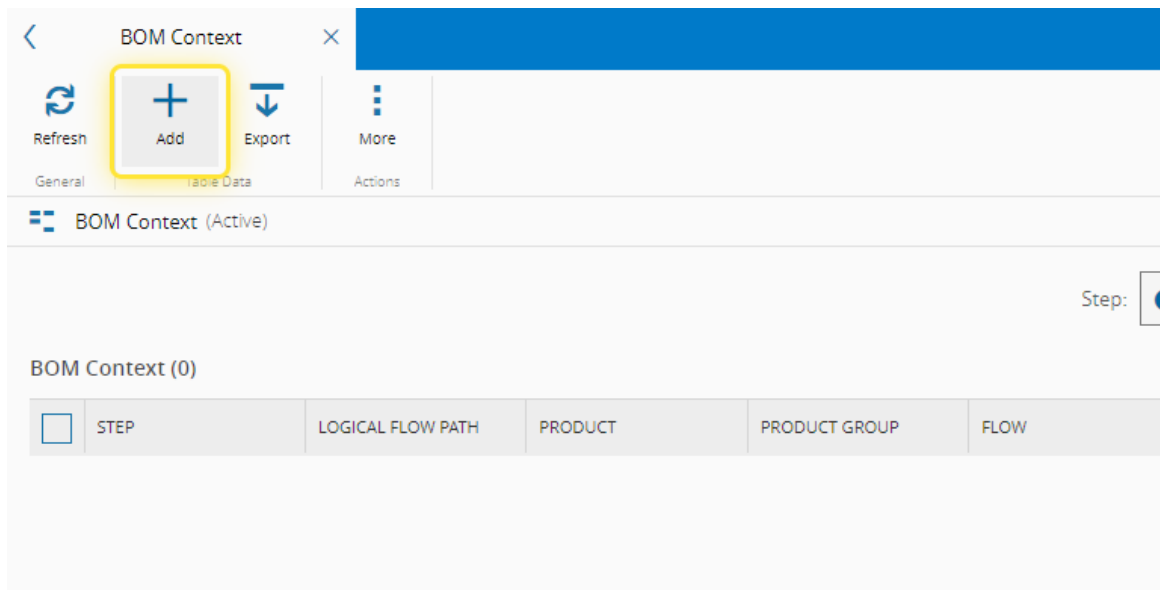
BOM Context ×

Refresh
General

Add
Export
Table Data

More
Actions

BOM Context (Active)

Step:

BOM Context (0)

| | STEP | LOGICAL FLOW PATH | PRODUCT | PRODUCT GROUP | FLOW |
|---|---|---|---|---|---|